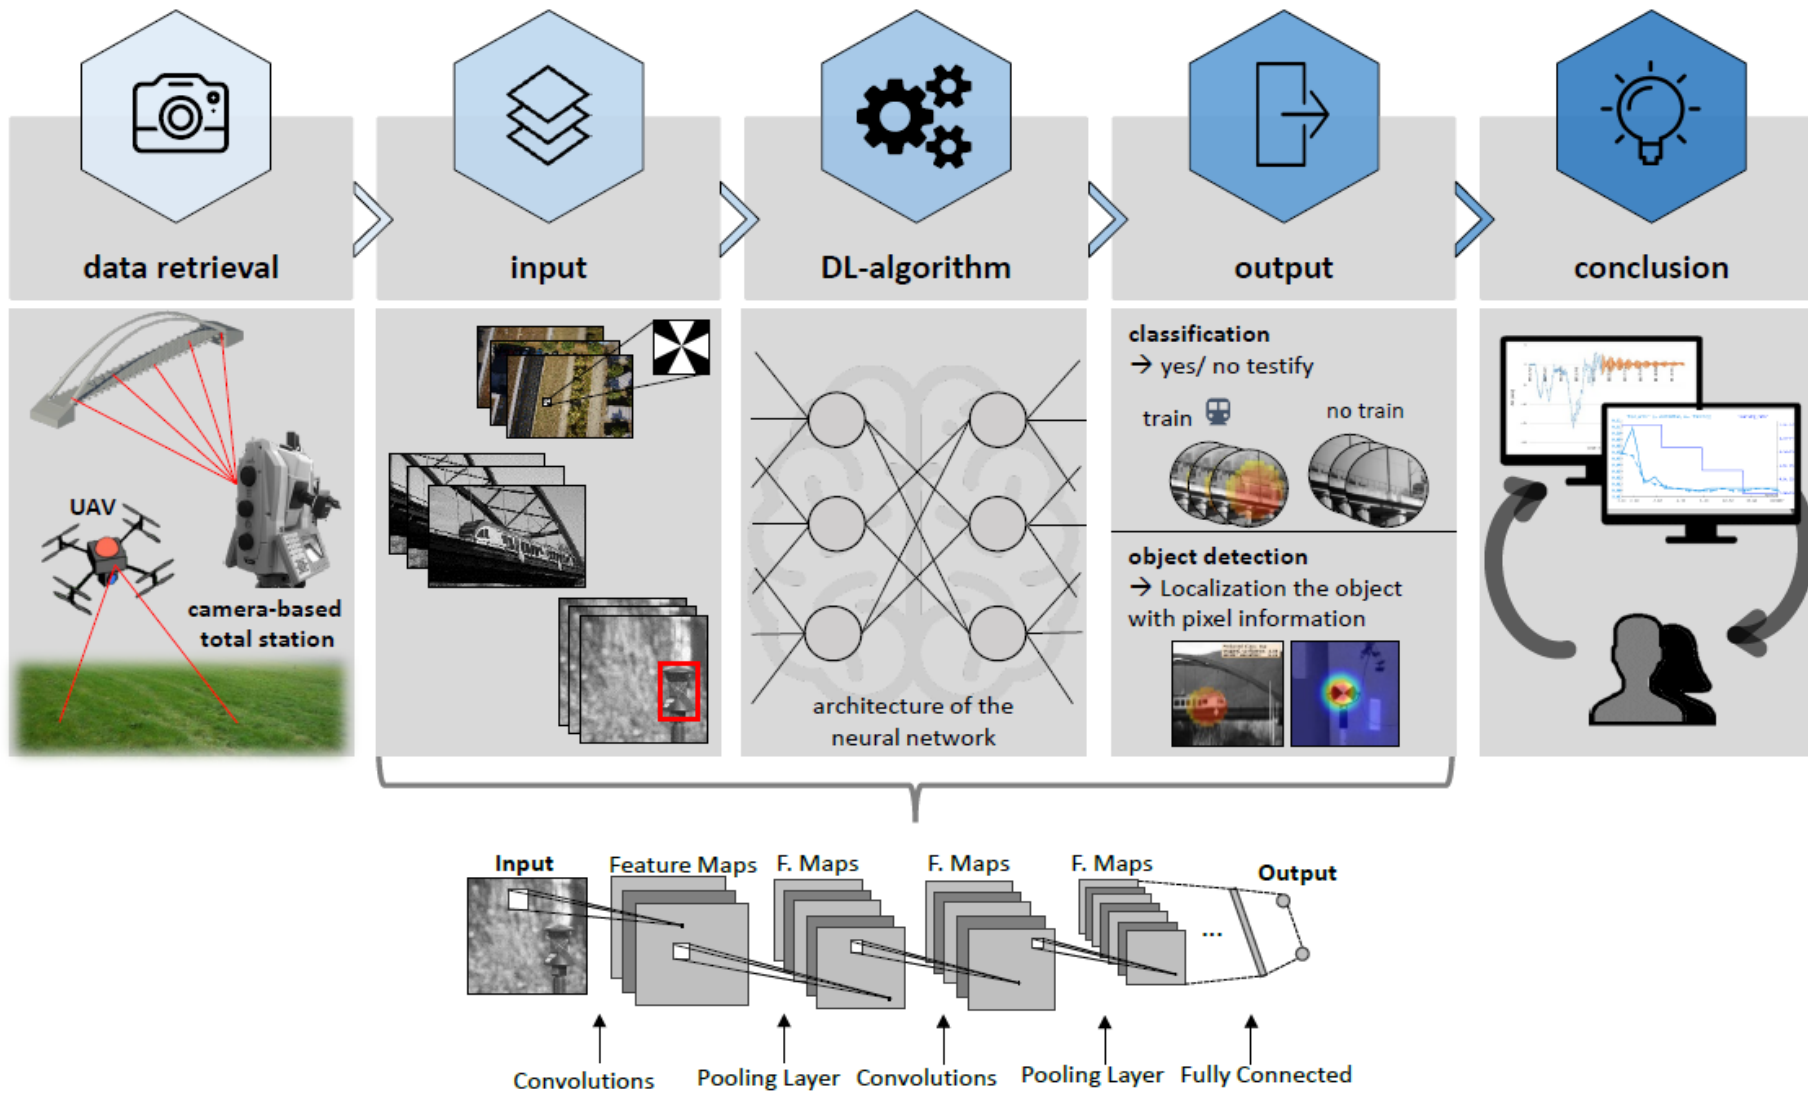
data retrieval

input

DL-algorithm

output

conclusion

UAV

camera-based total station

architecture of the neural network

classification
→ yes/ no testify

train

no train

object detection
→ Localization the object with pixel information

Input

Feature Maps

F. Maps

F. Maps

F. Maps

Output

...

Convolutions

Pooling Layer

Convolutions

Pooling Layer

Fully Connected